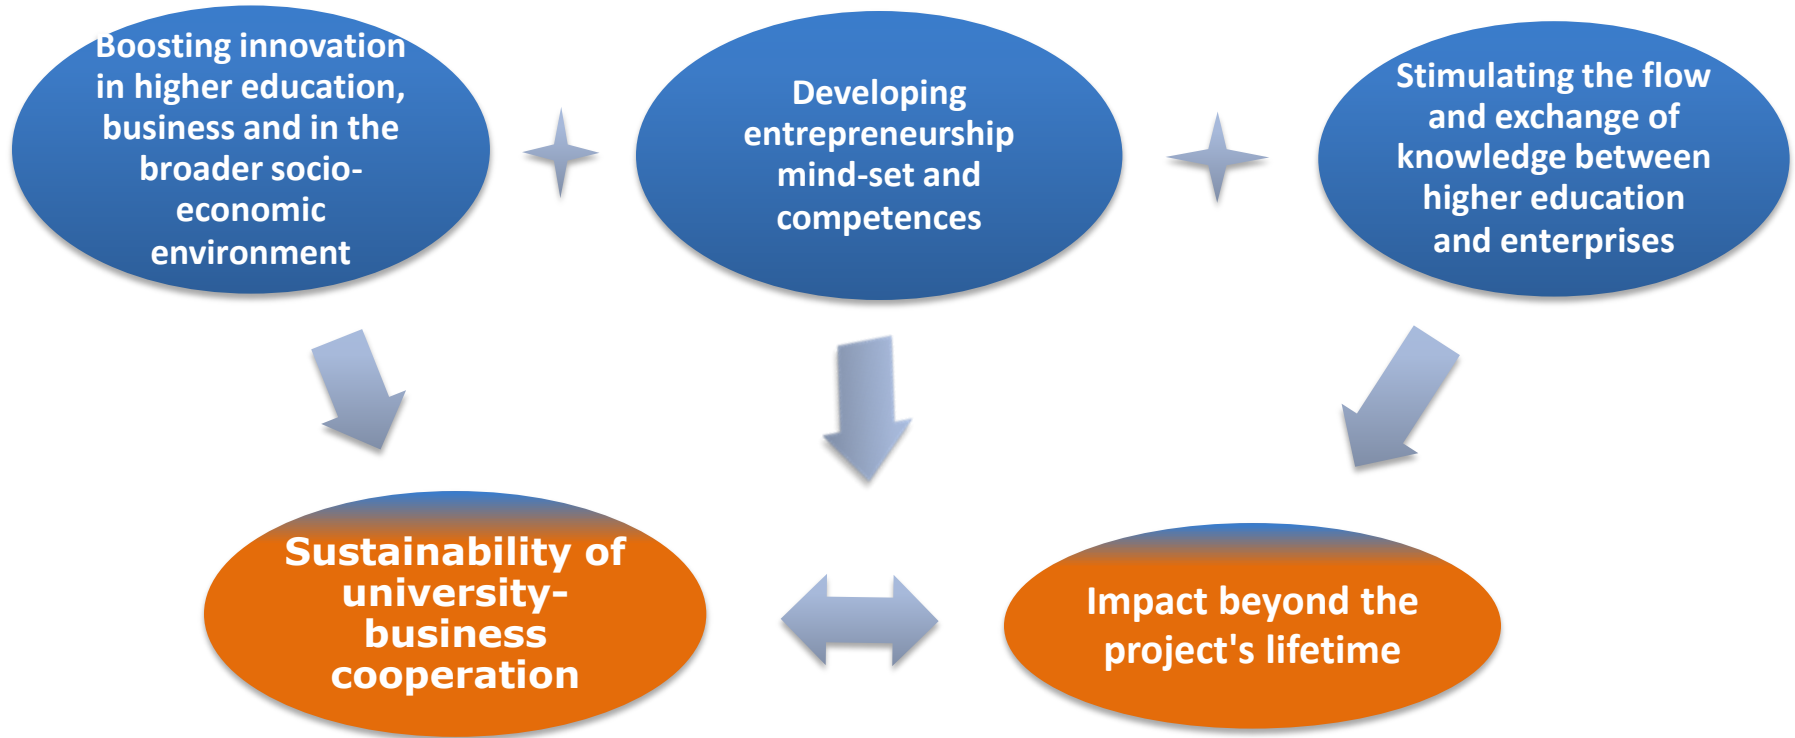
Boosting innovation in higher education, business and in the broader socio-economic environment

Developing entrepreneurship mind-set and competences

Stimulating the flow and exchange of knowledge between higher education and enterprises

Sustainability of university-business cooperation

Impact beyond the project's lifetime